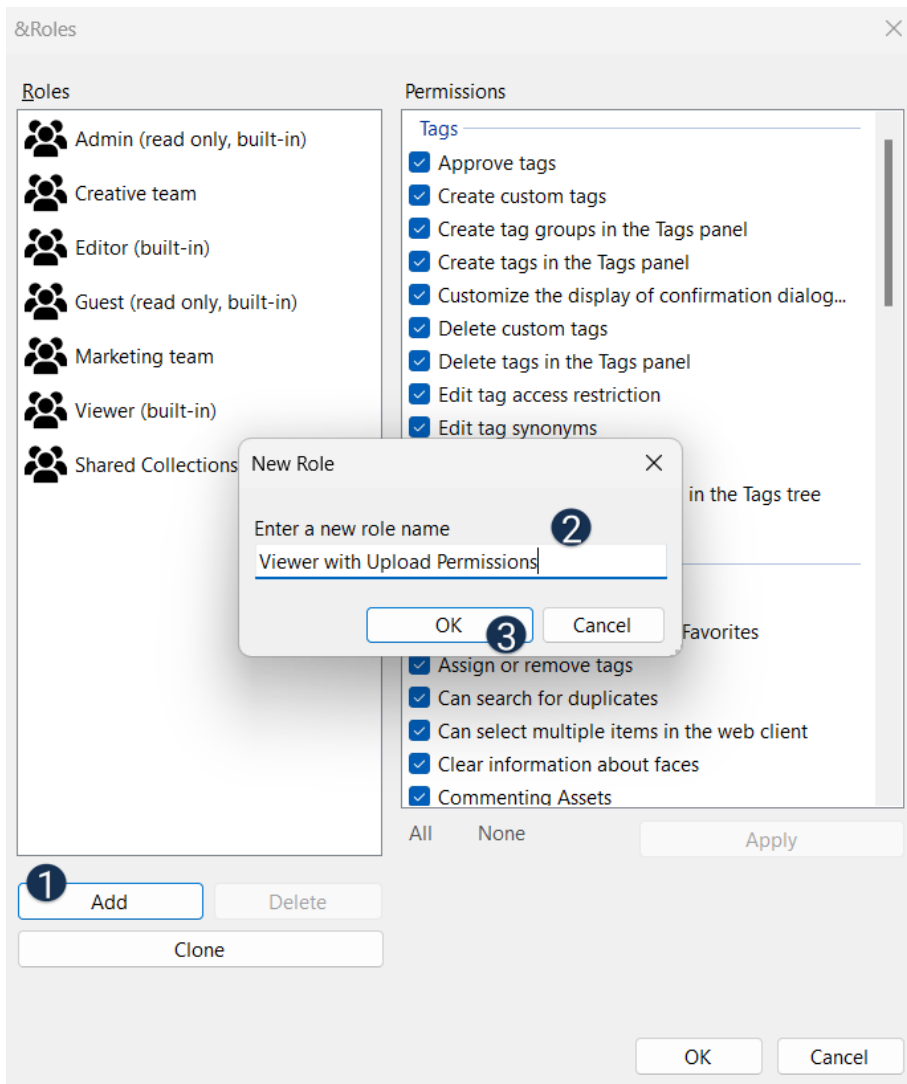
&Roles

Roles

Admin (read only, built-in)
Creative team
Editor (built-in)
Guest (read only, built-in)
Marketing team
Viewer (built-in)
Shared Collections

Permissions

Tags
Approve tags
Create custom tags
Create tag groups in the Tags panel
Create tags in the Tags panel
Customize the display of confirmation dialog...
Delete custom tags
Delete tags in the Tags panel
Edit tag access restriction
Edit tag synonyms
in the Tags tree

Favorites
Assign or remove tags
Can search for duplicates
Can select multiple items in the web client
Clear information about faces
Commenting Assets

All None Apply

New Role
Enter a new role name 2
Viewer with Upload Permissions
OK 3 Cancel

1 Add Delete
Clone

OK Cancel